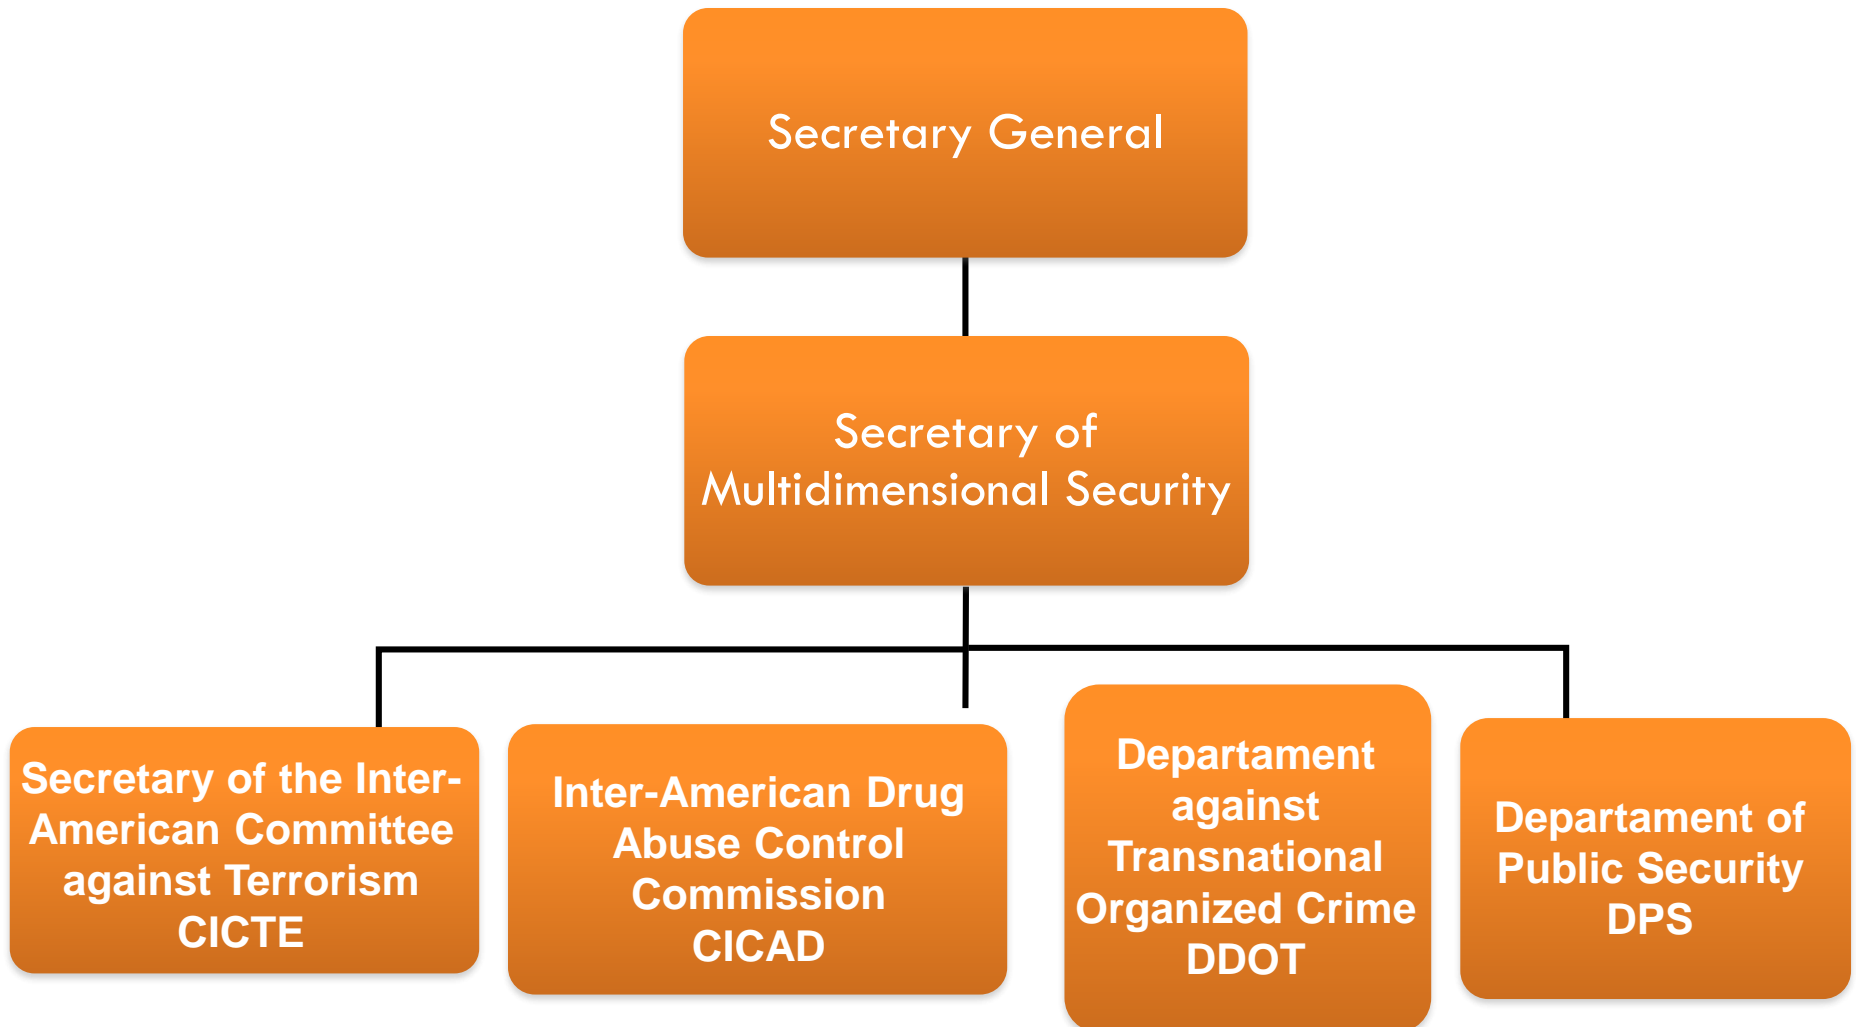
Secretary General

Secretary of Multidimensional Security

Secretary of the Inter-American Committee against Terrorism CICTE

Inter-American Drug Abuse Control Commission CICAD

Departament against Transnational Organized Crime DDOT

Departament of Public Security DPS